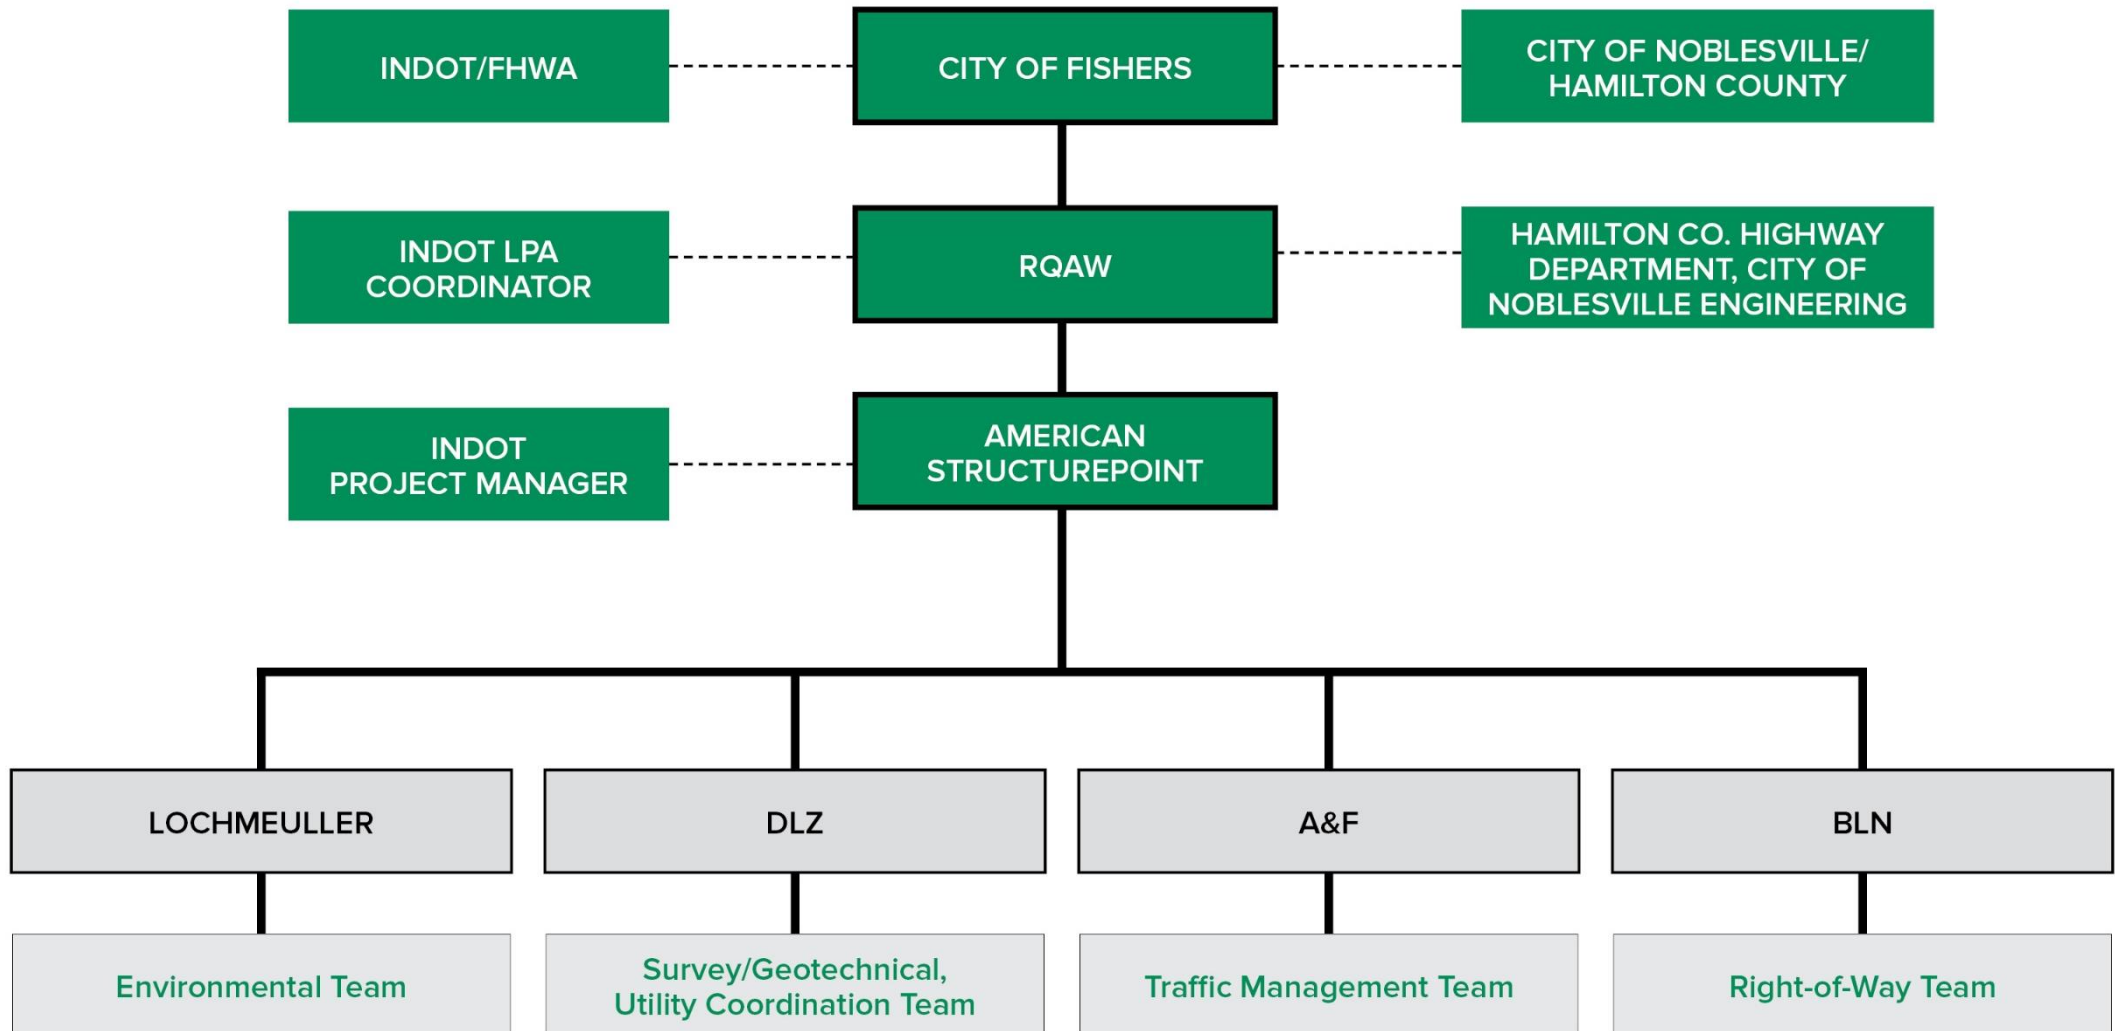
INDOT/FHWA

CITY OF FISHERS

CITY OF NOBLESVILLE/ HAMILTON COUNTY

INDOT LPA COORDINATOR

RQAW

HAMILTON CO. HIGHWAY DEPARTMENT, CITY OF NOBLESVILLE ENGINEERING

INDOT PROJECT MANAGER

AMERICAN STRUCTUREPOINT

LOCHMEULLER

DLZ

A&F

BLN

Environmental Team

Survey/Geotechnical, Utility Coordination Team

Traffic Management Team

Right-of-Way Team